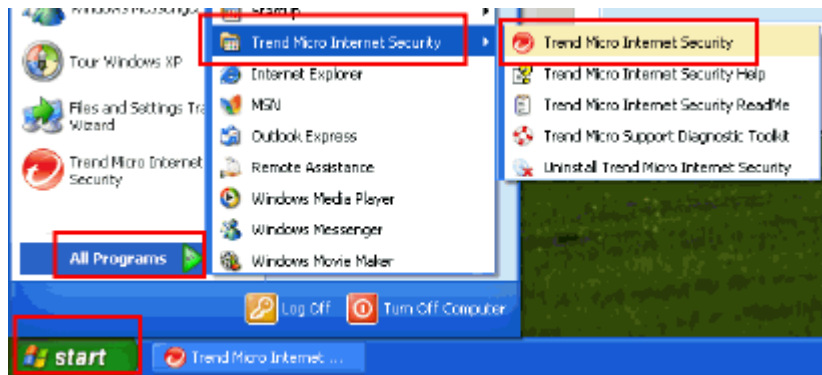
Windows Messenger
Tour Windows XP
Files and Settings Transfer Wizard
Trend Micro Internet Security
All Programs
Startup
Trend Micro Internet Security
Internet Explorer
MSN
Outlook Express
Remote Assistance
Windows Media Player
Windows Messenger
Windows Movie Maker
Trend Micro Internet Security
Trend Micro Internet Security Help
Trend Micro Internet Security ReadMe
Trend Micro Support Diagnostic Toolkit
Uninstall Trend Micro Internet Security
Log Off
Turn Off Computer
start
Trend Micro Internet ...